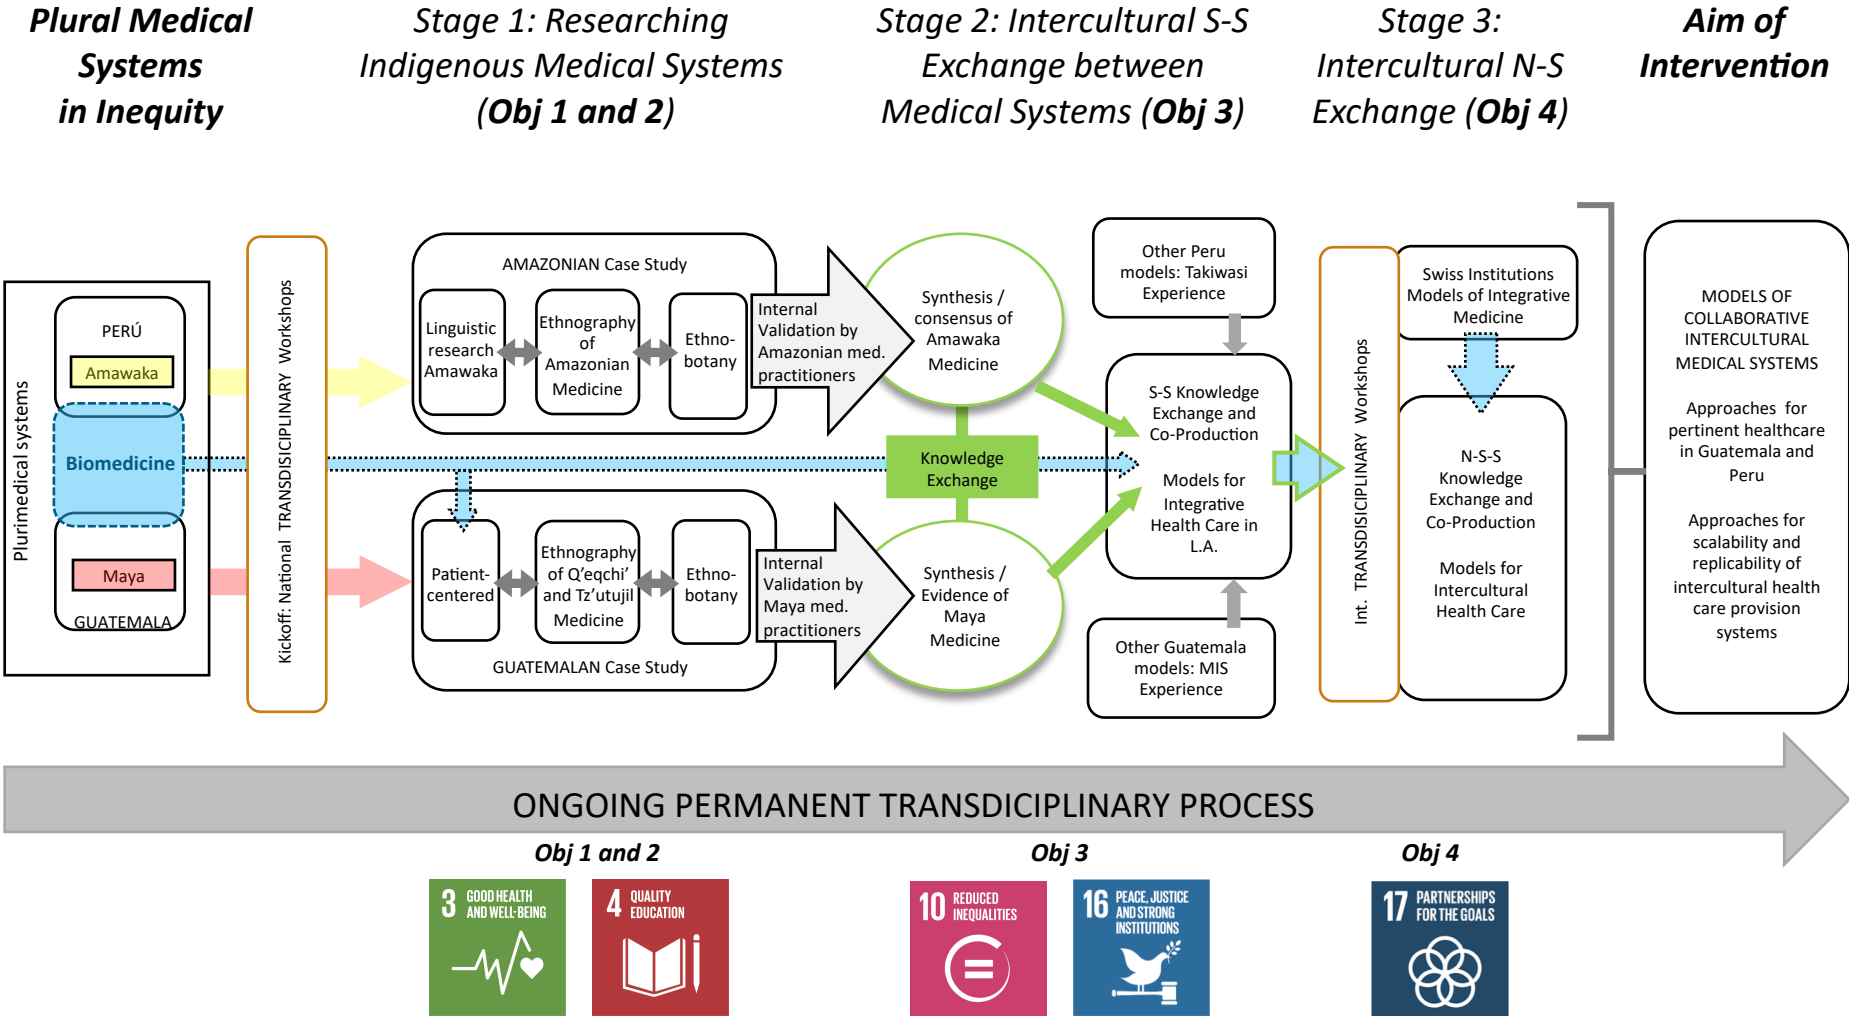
Plural Medical Systems in Inequity

Stage 1: Researching Indigenous Medical Systems (Obj 1 and 2)

Stage 2: Intercultural S-S Exchange between Medical Systems (Obj 3)

Stage 3: Intercultural N-S Exchange (Obj 4)

Aim of Intervention

Plurimedical systems

PERÚ

Amawaka

Biomedicine

Maya

GUATEMALA

Kickoff: National TRANSDISCIPLINARY Workshops

AMAZONIAN Case Study

Linguistic research Amawaka

Ethnography of Amazonian Medicine

Ethno-botany

Internal Validation by Amazonian med. practitioners

Synthesis / consensus of Amawaka Medicine

Knowledge Exchange

Patient-centered

Ethnography of Q'eqchi' and Tz'utujil Medicine

Ethno-botany

Internal Validation by Maya med. practitioners

Synthesis / Evidence of Maya Medicine

GUATEMALAN Case Study

Other Peru models: Takiwasi Experience

S-S Knowledge Exchange and Co-Production

Models for Integrative Health Care in L.A.

Other Guatemala models: MIS Experience

Int. TRANSDISCIPLINARY Workshops

Swiss Institutions Models of Integrative Medicine

N-S-S Knowledge Exchange and Co-Production

Models for Intercultural Health Care

MODELS OF COLLABORATIVE INTERCULTURAL MEDICAL SYSTEMS

Approaches for pertinent healthcare in Guatemala and Peru

Approaches for scalability and replicability of intercultural health care provision systems

ONGOING PERMANENT TRANSDICIPLINARY PROCESS

Obj 1 and 2

Obj 3

Obj 4

3 GOOD HEALTH AND WELL-BEING

4 QUALITY EDUCATION

10 REDUCED INEQUALITIES

16 PEACE, JUSTICE AND STRONG INSTITUTIONS

17 PARTNERSHIPS FOR THE GOALS